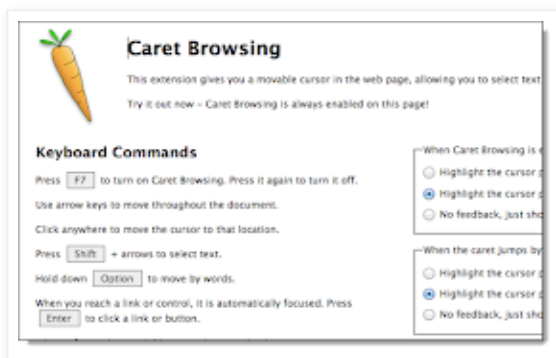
Caret Browsing

This extension gives you a movable cursor in the web page, allowing you to select text

Try it out now – Caret Browsing is always enabled on this page!

Keyboard Commands

Press F7 to turn on Caret Browsing. Press it again to turn it off.

Use arrow keys to move throughout the document.

Click anywhere to move the cursor to that location.

Press Shift + arrows to select text.

Hold down Option to move by words.

When you reach a link or control, it is automatically focused. Press Enter to click a link or button.

When Caret Browsing is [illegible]

Highlight the cursor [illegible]

Highlight the cursor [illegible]

No feedback, just sho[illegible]

When the caret jumps by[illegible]

Highlight the cursor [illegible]

Highlight the cursor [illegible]

No feedback, just sho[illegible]